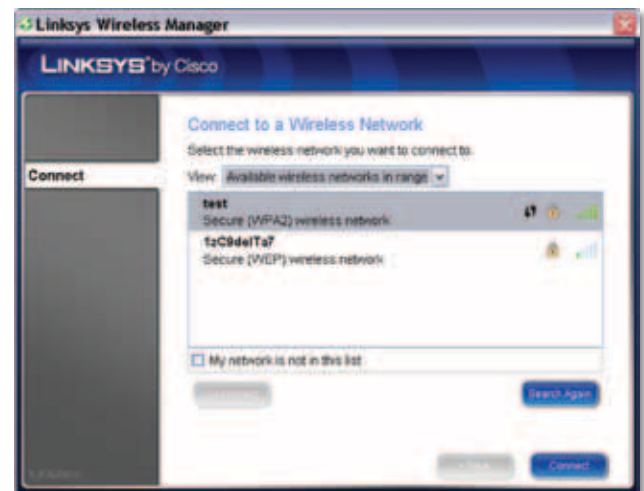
Linksys Wireless Manager

LINKSYS® by Cisco

Connect

Connect to a Wireless Network

Select the wireless network you want to connect to.

View: Available wireless networks in range

test
Secure (WPA2) wireless network

f2C9delTa7
Secure (WEP) wireless network

My network is not in this list

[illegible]

Search Again

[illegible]

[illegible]

Connect